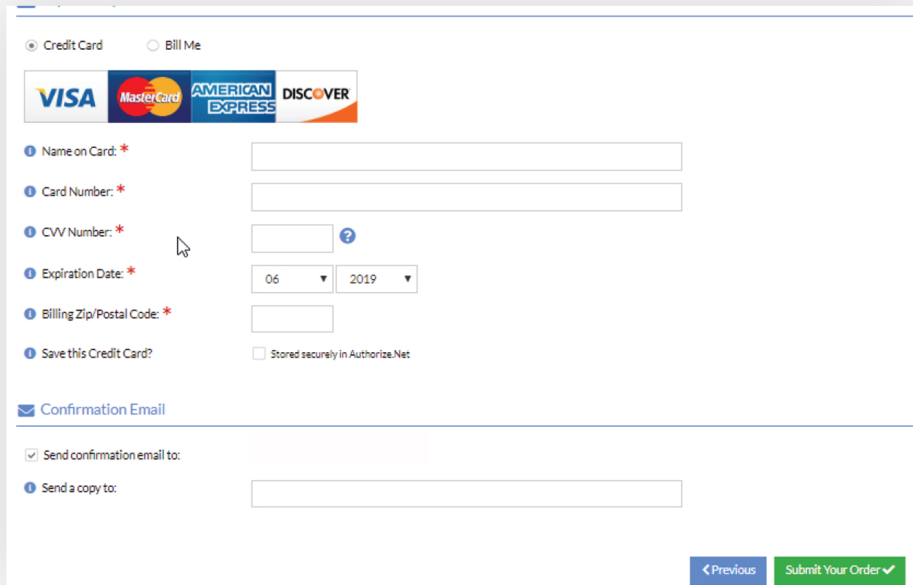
Credit Card Bill Me

VISA MasterCard AMERICAN EXPRESS DISCOVER

Name on Card: *

Card Number: *

CVV Number: *

Expiration Date: * 06 2019

Billing Zip/Postal Code: *

Save this Credit Card? Stored securely in Authorize.Net

Confirmation Email

Send confirmation email to:

Send a copy to:

Previous Submit Your Order